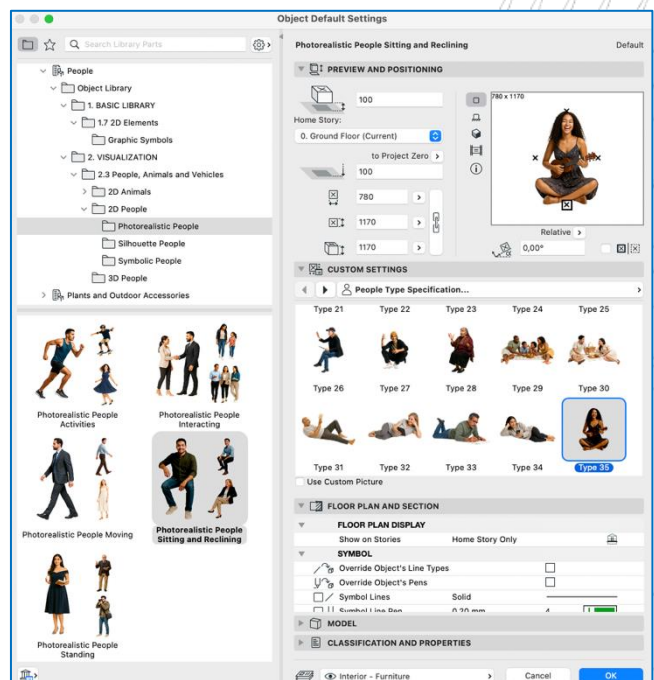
Object Default Settings

Search Library Parts

People
Object Library
1. BASIC LIBRARY
1.7 2D Elements
Graphic Symbols
2. VISUALIZATION
2.3 People, Animals and Vehicles
2D Animals
2D People
Photorealistic People
Silhouette People
Symbolic People
3D People
Plants and Outdoor Accessories

Photorealistic People Activities
Photorealistic People Interacting
Photorealistic People Moving
Photorealistic People Sitting and Reclining
Photorealistic People Standing

Photorealistic People Sitting and Reclining
Default

PREVIEW AND POSITIONING
100
Home Story:
0. Ground Floor (Current)
to Project Zero
100
780
1170
1170
780 x 1170
Relative
0,00°

CUSTOM SETTINGS
People Type Specification...
Type 21 Type 22 Type 23 Type 24 Type 25
Type 26 Type 27 Type 28 Type 29 Type 30
Type 31 Type 32 Type 33 Type 34 Type 35
Use Custom Picture

FLOOR PLAN AND SECTION
FLOOR PLAN DISPLAY
Show on Stories
Home Story Only
SYMBOL
Override Object's Line Types
Override Object's Pens
Symbol Lines
Solid
Symbol Line Pen
0.20 mm
4

MODEL
CLASSIFICATION AND PROPERTIES

Interior - Furniture
Cancel
OK